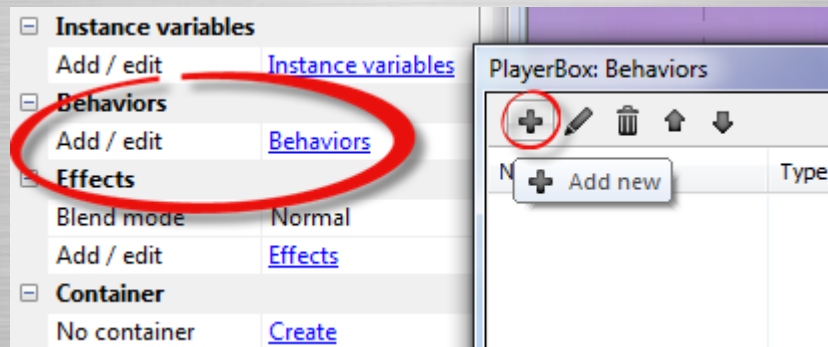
⊟ Instance variables

| Add / edit | Instance variables |
|---|---|

⊟ Behaviors

| Add / edit | Behaviors |
|---|---|

⊟ Effects

| Blend mode | Normal |
|---|---|
| Add / edit | Effects |

⊟ Container

| No container | Create |
|---|---|

PlayerBox: Behaviors

N

Type

Add new